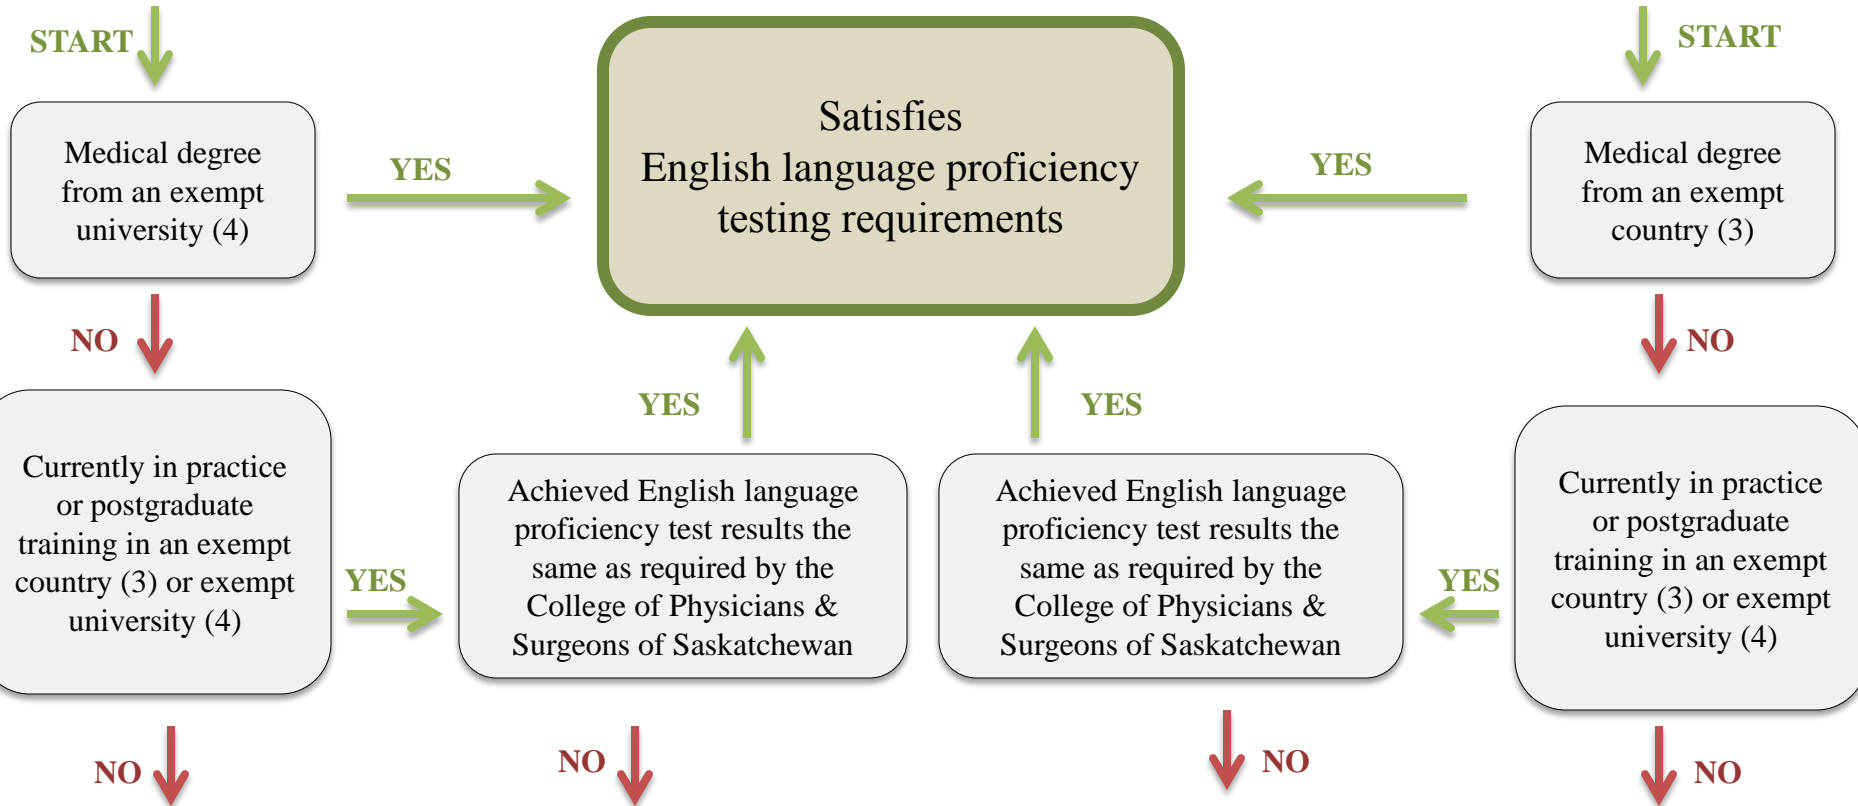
START

START

Medical degree from an exempt university (4)

YES

Satisfies
English language proficiency testing requirements

YES

Medical degree from an exempt country (3)

NO

NO

YES

YES

Currently in practice or postgraduate training in an exempt country (3) or exempt university (4)

YES

Achieved English language proficiency test results the same as required by the College of Physicians & Surgeons of Saskatchewan

Achieved English language proficiency test results the same as required by the College of Physicians & Surgeons of Saskatchewan

YES

Currently in practice or postgraduate training in an exempt country (3) or exempt university (4)

NO

NO

NO

NO